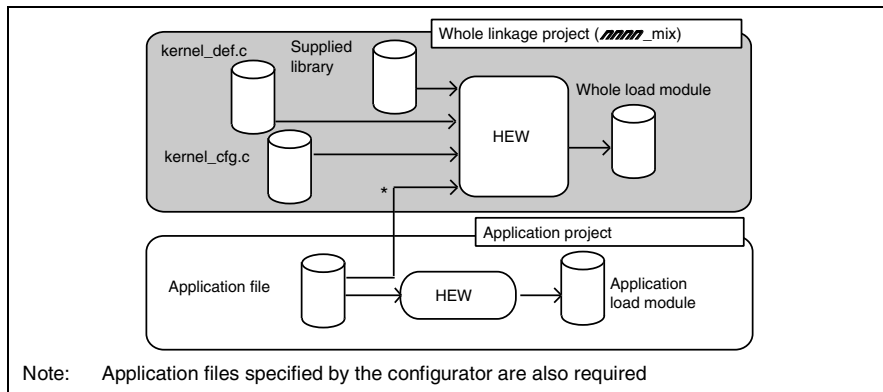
Whole linkage project (*nnnn*_mix)

kernel_def.c

Supplied library

HEW

Whole load module

kernel_cfg.c

*

Application project

Application file

HEW

Application load module

Note: Application files specified by the configurator are also required